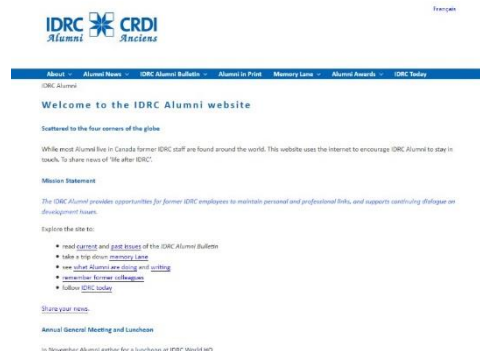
Français

IDRC CRDI
Alumni Anciens

About ⌄ Alumni News ⌄ IDRC Alumni Bulletin ⌄ Alumni in Print Memory Lane ⌄ Alumni Awards ⌄ IDRC Today

IDRC Alumni

Welcome to the IDRC Alumni website

Scattered to the four corners of the globe

While most Alumni live in Canada former IDRC staff are found around the world. This website uses the internet to encourage IDRC Alumni to stay in touch. To share news of "life after IDRC".

Mission Statement

The IDRC Alumni provides opportunities for former IDRC employees to maintain personal and professional links, and supports continuing dialogue on development issues.

Explore the site to:

- read current and past issues of the IDRC Alumni Bulletin
- take a trip down memory Lane
- see what Alumni are doing and writing
- remember former colleagues
- follow IDRC today

Share your news.

Annual General Meeting and Luncheon

In November Alumni gather for a luncheon at IDRC World HQ